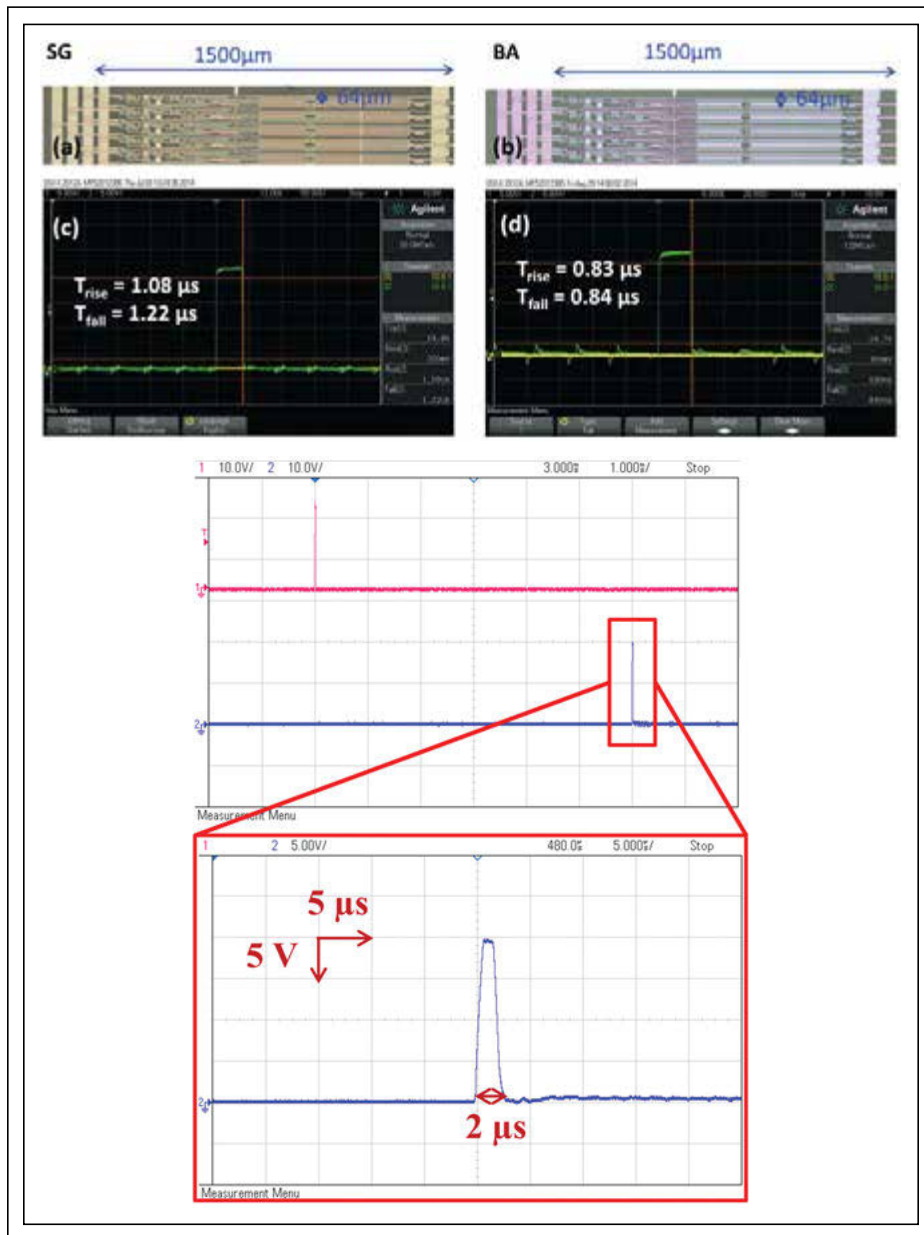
SG

1500μm

64μm

(a)

BA

1500μm

64μm

(b)

Agilent

(c)

$T_{rise}$ = 1.08 μs
$T_{fall}$ = 1.22 μs

Agilent

(d)

$T_{rise}$ = 0.83 μs
$T_{fall}$ = 0.84 μs

1 10.0V/ 2 10.0V/ 3.000s 1.000s/ Stop

T

1

2

Measurement Menu

1 2 5.00V/ 480.0s 5.000s/ Stop

5 μs

5 V

2

2 μs

Measurement Menu